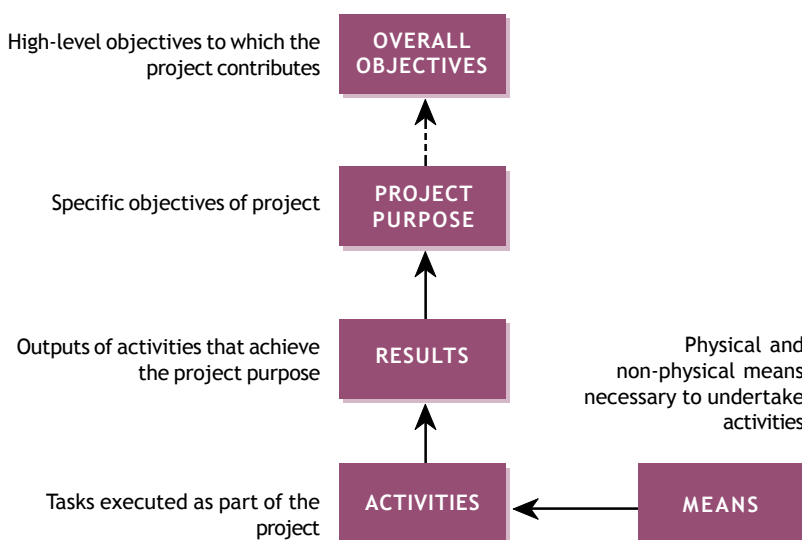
High-level objectives to which the project contributes

OVERALL OBJECTIVES

Specific objectives of project

PROJECT PURPOSE

Outputs of activities that achieve the project purpose

RESULTS

Physical and non-physical means necessary to undertake activities

Tasks executed as part of the project

ACTIVITIES

MEANS